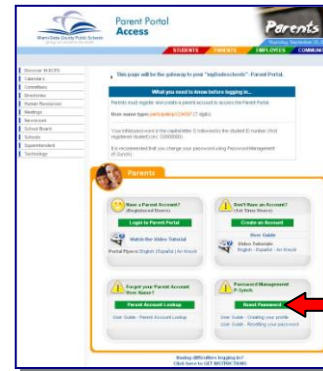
Miami-Dade County Public Schools

Parent Portal Access

Parents

STUDENTS PARENTS EMPLOYEES COMMUNI

Welcome M-DCPS
Calendars
Committees
Directories
Human Resources
Meetings
Newsroom
School Board
Schools
Superintendent
Technology

This page will be the gateway to your "mydadeschools" Parent Portal.

What you need to know before logging in...

Parents must register and create a parent account to access the Parent Portal.

User name types: parentjohnp1234567 (7 digits)

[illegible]

It is recommended that you change your password using Password Management (P-Synch).

Parents

Have a Parent Account? (Registered Users)

Login to Parent Portal

Watch the Video Tutorial

Portal Flyers: English | Español | An Kreyòl

Don't Have an Account? (1st Time Users)

Create an Account

User Guide

Video Tutorials: English - Español - An Kreyòl

Forgot your Parent Account User Name?

Parent Account Lookup

User Guide - Parent Account Lookup

Password Management P-Synch

Reset Password

User Guide - Creating your profile
User Guide - Resetting your password

Having difficulties logging in?
Click here to GET INSTRUCTIONS